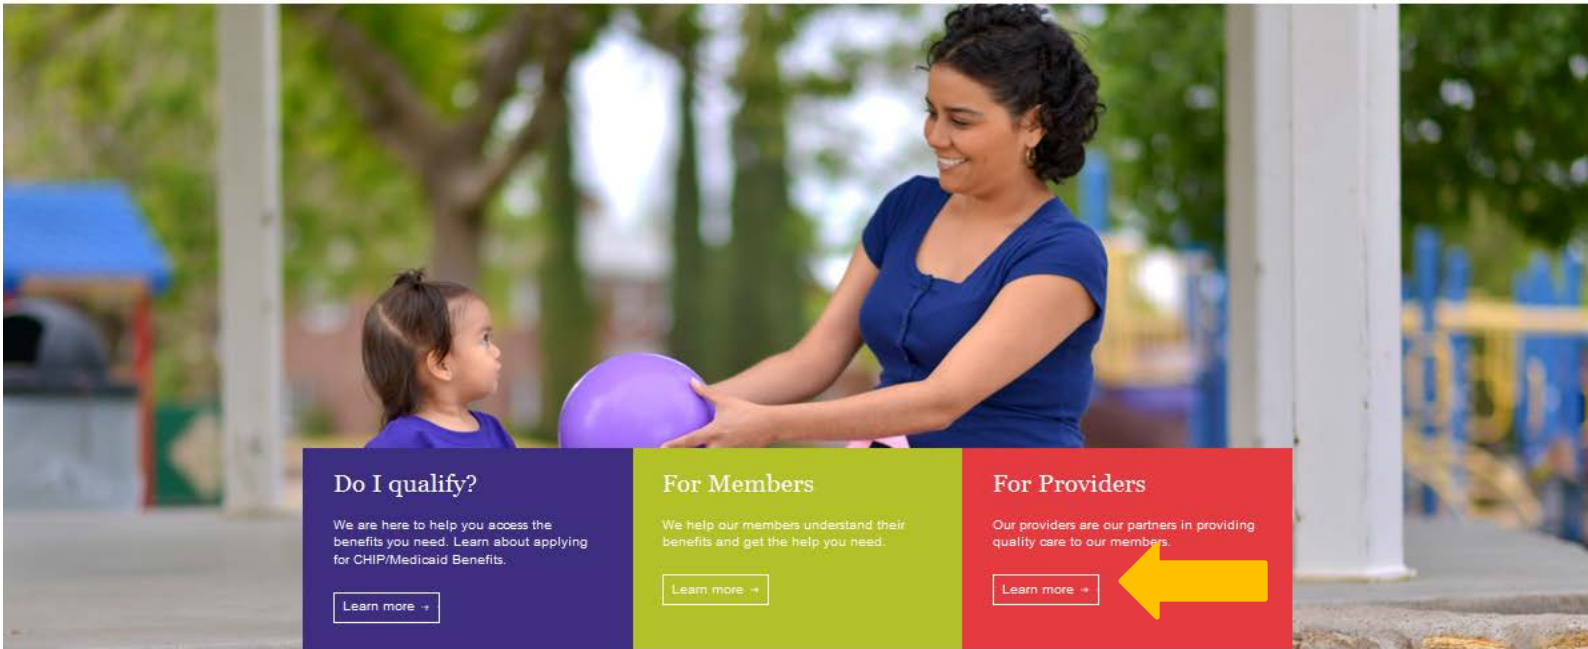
Do I qualify?

We are here to help you access the benefits you need. Learn about applying for CHIP/Medicaid Benefits.

Learn more →

For Members

We help our members understand their benefits and get the help you need.

Learn more →

For Providers

Our providers are our partners in providing quality care to our members.

Learn more →